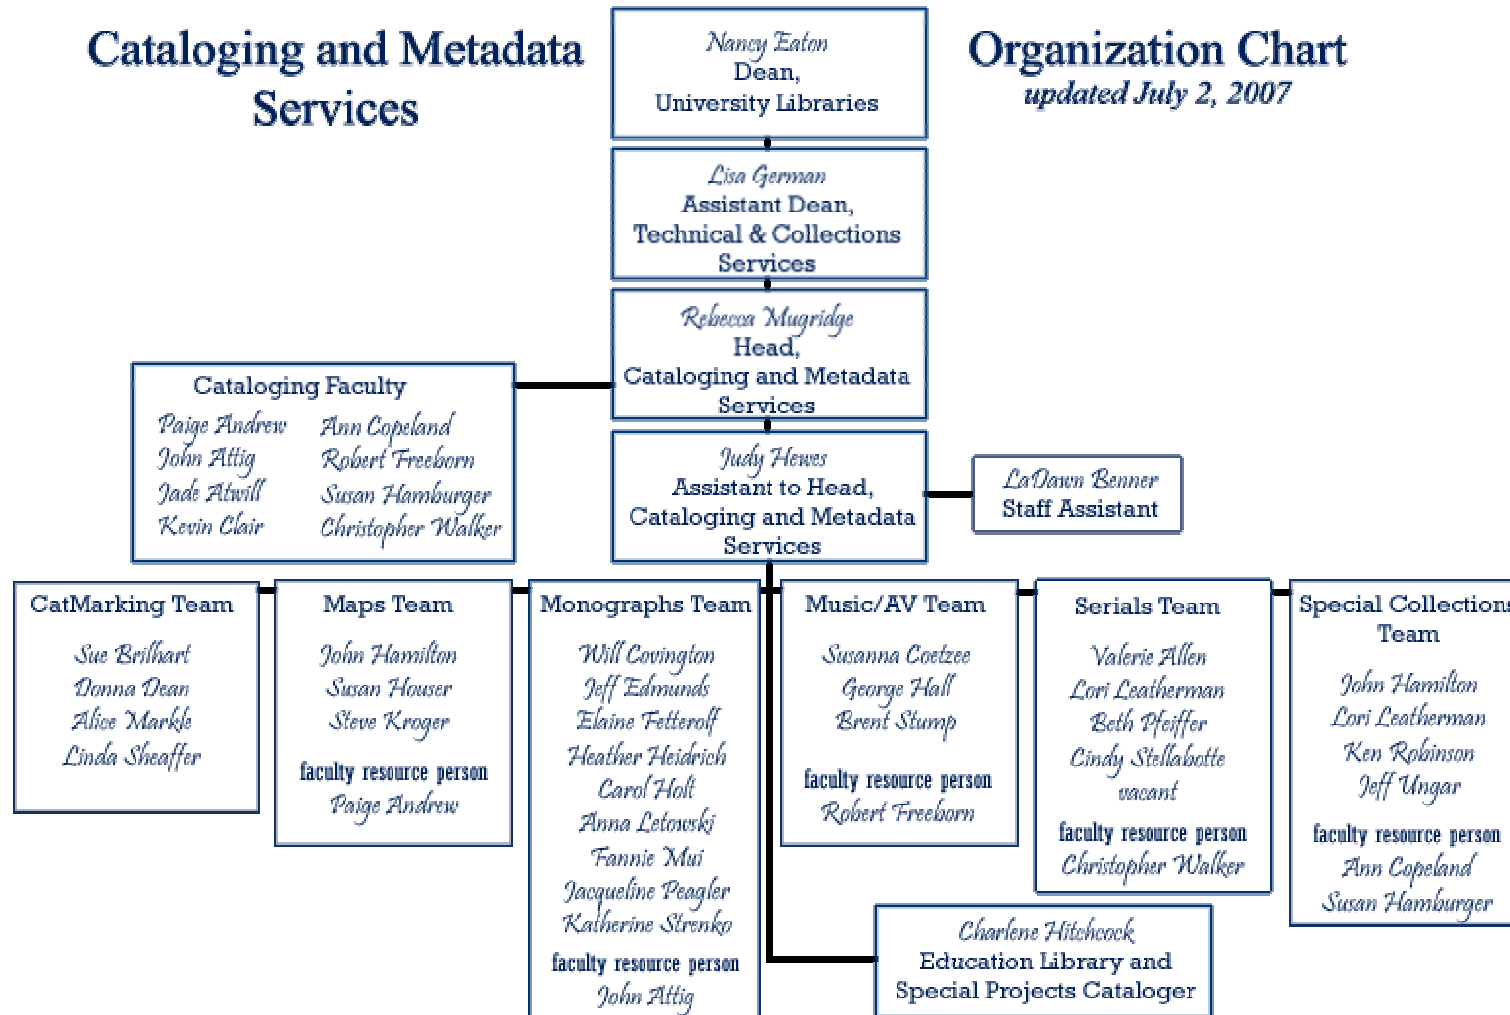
Cataloging and Metadata Services

Nancy Eaton
Dean,
University Libraries

Organization Chart
updated July 2, 2007

Lisa German
Assistant Dean,
Technical & Collections Services

Rebecca Mugridge
Head,
Cataloging and Metadata Services

Cataloging Faculty
Paige Andrew
John Attig
Jade Atwill
Kevin Clair
Ann Copeland
Robert Freeborn
Susan Hamburger
Christopher Walker

Judy Hewes
Assistant to Head,
Cataloging and Metadata Services

LaDawn Benner
Staff Assistant

CatMarking Team
Sue Brilhart
Donna Dean
Alice Markle
Linda Sheaffer

Maps Team
John Hamilton
Susan Houser
Steve Kroger
faculty resource person
Paige Andrew

Monographs Team
Will Covington
Jeff Edmunds
Elaine Fetterolf
Heather Heidrich
Carol Holt
Anna Letowski
Fannie Mui
Jacqueline Peagler
Katherine Strenko
faculty resource person
John Attig

Music/AV Team
Susanna Coetzee
George Hall
Brent Stump
faculty resource person
Robert Freeborn

Serials Team
Valerie Allen
Lori Leatherman
Beth Pfeiffer
Cindy Stellabotte
vacant
faculty resource person
Christopher Walker

Special Collections Team
John Hamilton
Lori Leatherman
Ken Robinson
Jeff Ungar
faculty resource person
Ann Copeland
Susan Hamburger

Charlene Hitchcock
Education Library and Special Projects Cataloger